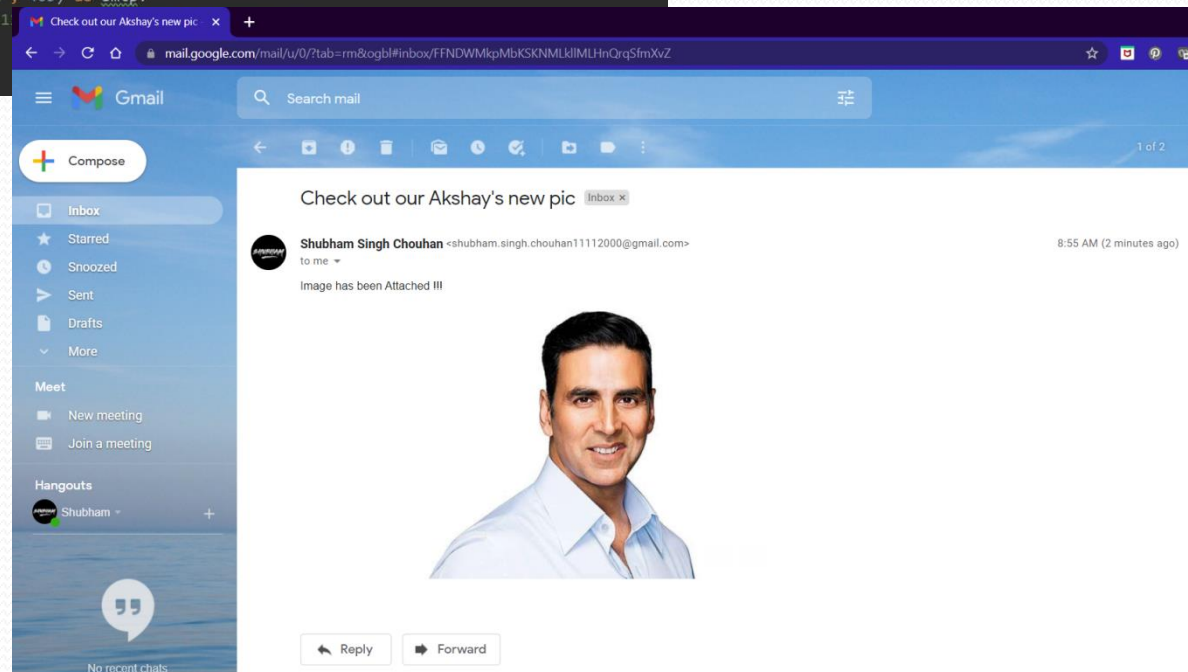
Check out our Akshay's new pic ×
+
mail.google.com/mail/u/0/?tab=rm&ogbl#inbox/FFNDWMkpMbKSKNMLklIMLHnQrqSfmXvZ

Gmail
Search mail

1 of 2

Compose
Inbox
Starred
Snoozed
Sent
Drafts
More

Meet
New meeting
Join a meeting

Hangouts
Shubham +

No recent chats

Check out our Akshay's new pic Inbox ×

Shubham Singh Chouhan <shubham.singh.chouhan11112000@gmail.com>
to me
8:55 AM (2 minutes ago)

Image has been Attached !!!

Reply
Forward